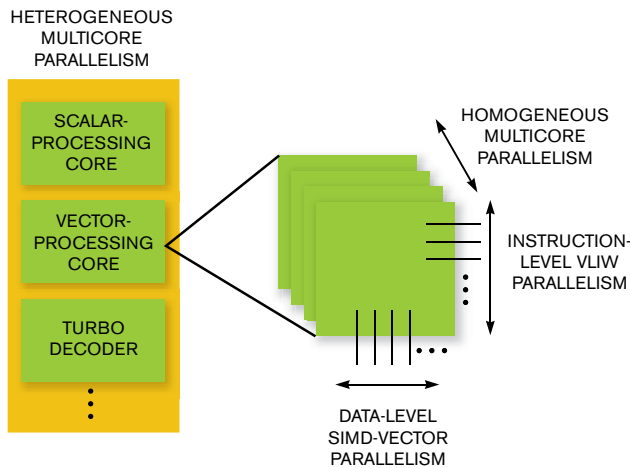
HETEROGENEOUS MULTICORE PARALLELISM

SCALAR-PROCESSING CORE

VECTOR-PROCESSING CORE

TURBO DECODER

HOMOGENEOUS MULTICORE PARALLELISM

INSTRUCTION-LEVEL VLIW PARALLELISM

DATA-LEVEL SIMD-VECTOR PARALLELISM